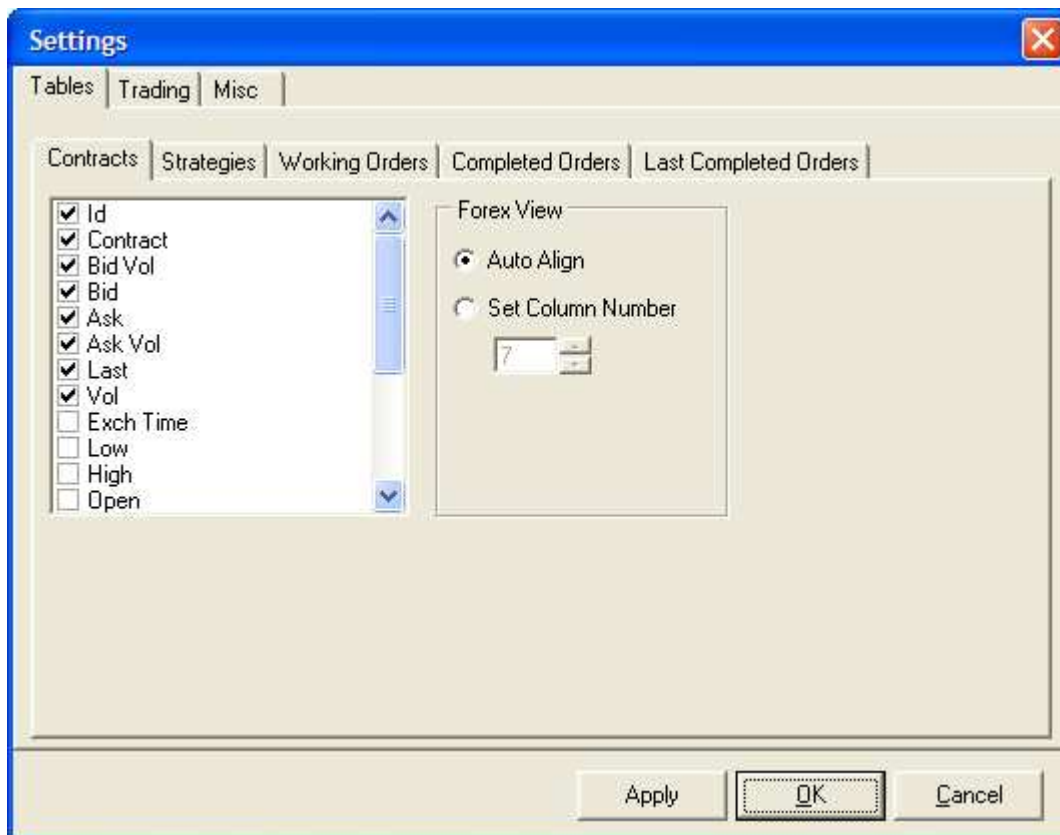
Settings

Tables | Trading | Misc

Contracts | Strategies | Working Orders | Completed Orders | Last Completed Orders

Id
Contract
Bid Vol
Bid
Ask
Ask Vol
Last
Vol
Exch Time
Low
High
Open

Forex View
Auto Align
Set Column Number
7

Apply
OK
Cancel